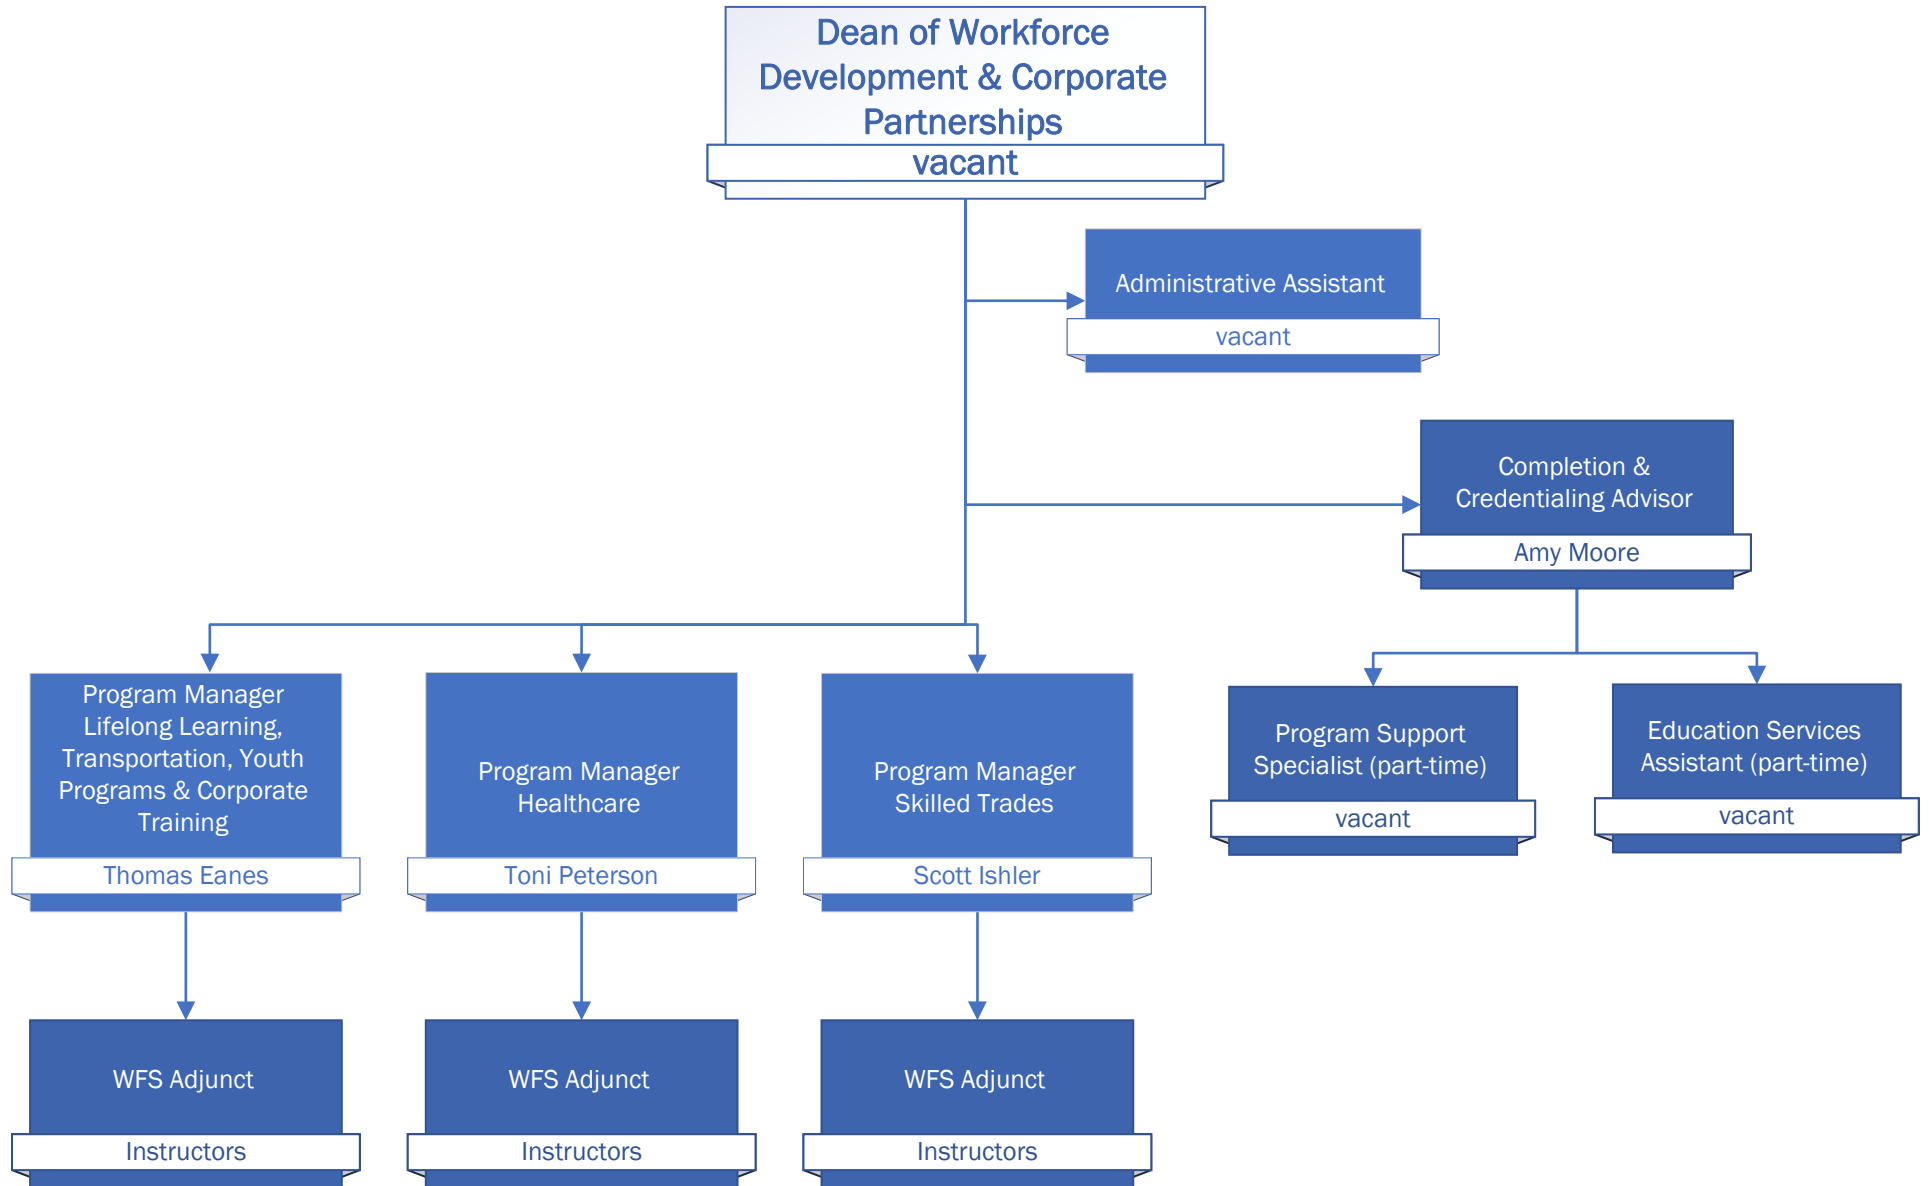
Dean of Workforce Development & Corporate Partnerships
vacant

Administrative Assistant
vacant

Completion & Credentialing Advisor
Amy Moore

Program Manager Lifelong Learning, Transportation, Youth Programs & Corporate Training
Thomas Eanes

Program Manager Healthcare
Toni Peterson

Program Manager Skilled Trades
Scott Ishler

Program Support Specialist (part-time)
vacant

Education Services Assistant (part-time)
vacant

WFS Adjunct
Instructors

WFS Adjunct
Instructors

WFS Adjunct
Instructors